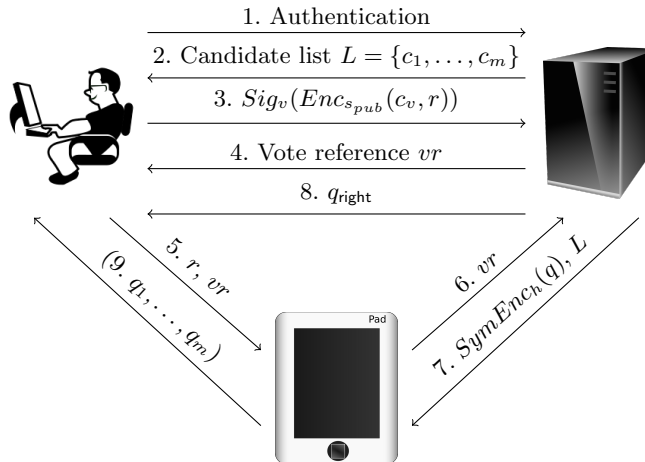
1. Authentication

2. Candidate list $L = \{c_1, \ldots, c_m\}$

3. $Sig_v(Enc_{s_{pub}}(c_v, r))$

4. Vote reference $vr$

8. $q_{\mathsf{right}}$

5. $r$, $vr$

$(9. \ q_1, \ldots, q_m)$

6. $vr$

7. $SymEnc_h(q)$, $L$

Pad